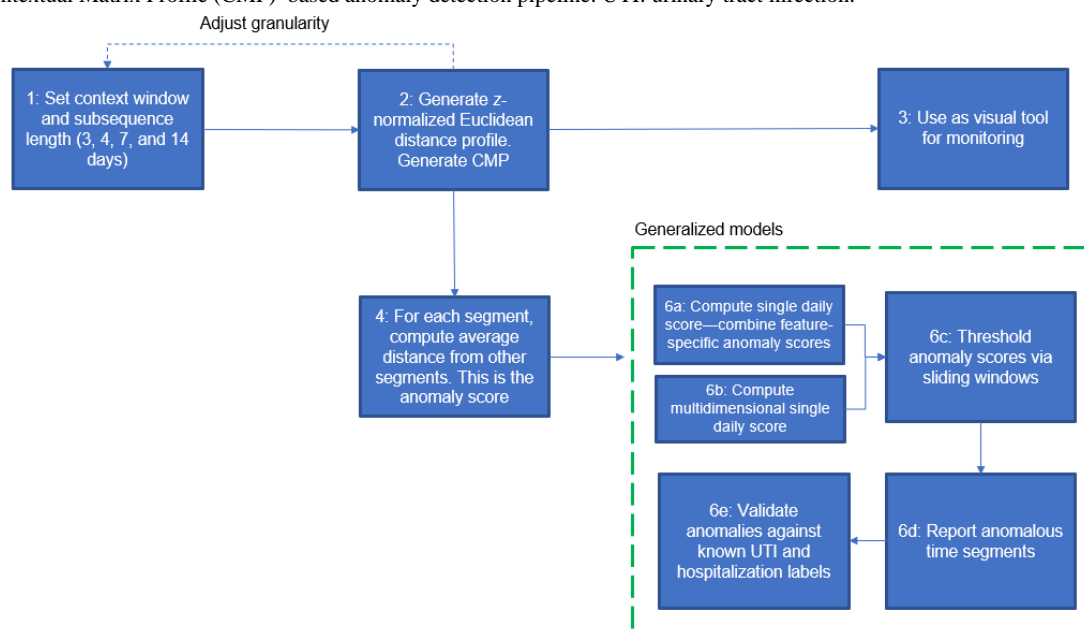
ntextual Matrix Profile (CMP)-based anomaly detection pipeline. UTI: urinary tract infection.

Adjust granularity

1: Set context window and subsequence length (3, 4, 7, and 14 days)

2: Generate z-normalized Euclidean distance profile. Generate CMP

3: Use as visual tool for monitoring

Generalized models

4: For each segment, compute average distance from other segments. This is the anomaly score

6a: Compute single daily score—combine feature-specific anomaly scores

6b: Compute multidimensional single daily score

6c: Threshold anomaly scores via sliding windows

6d: Report anomalous time segments

6e: Validate anomalies against known UTI and hospitalization labels